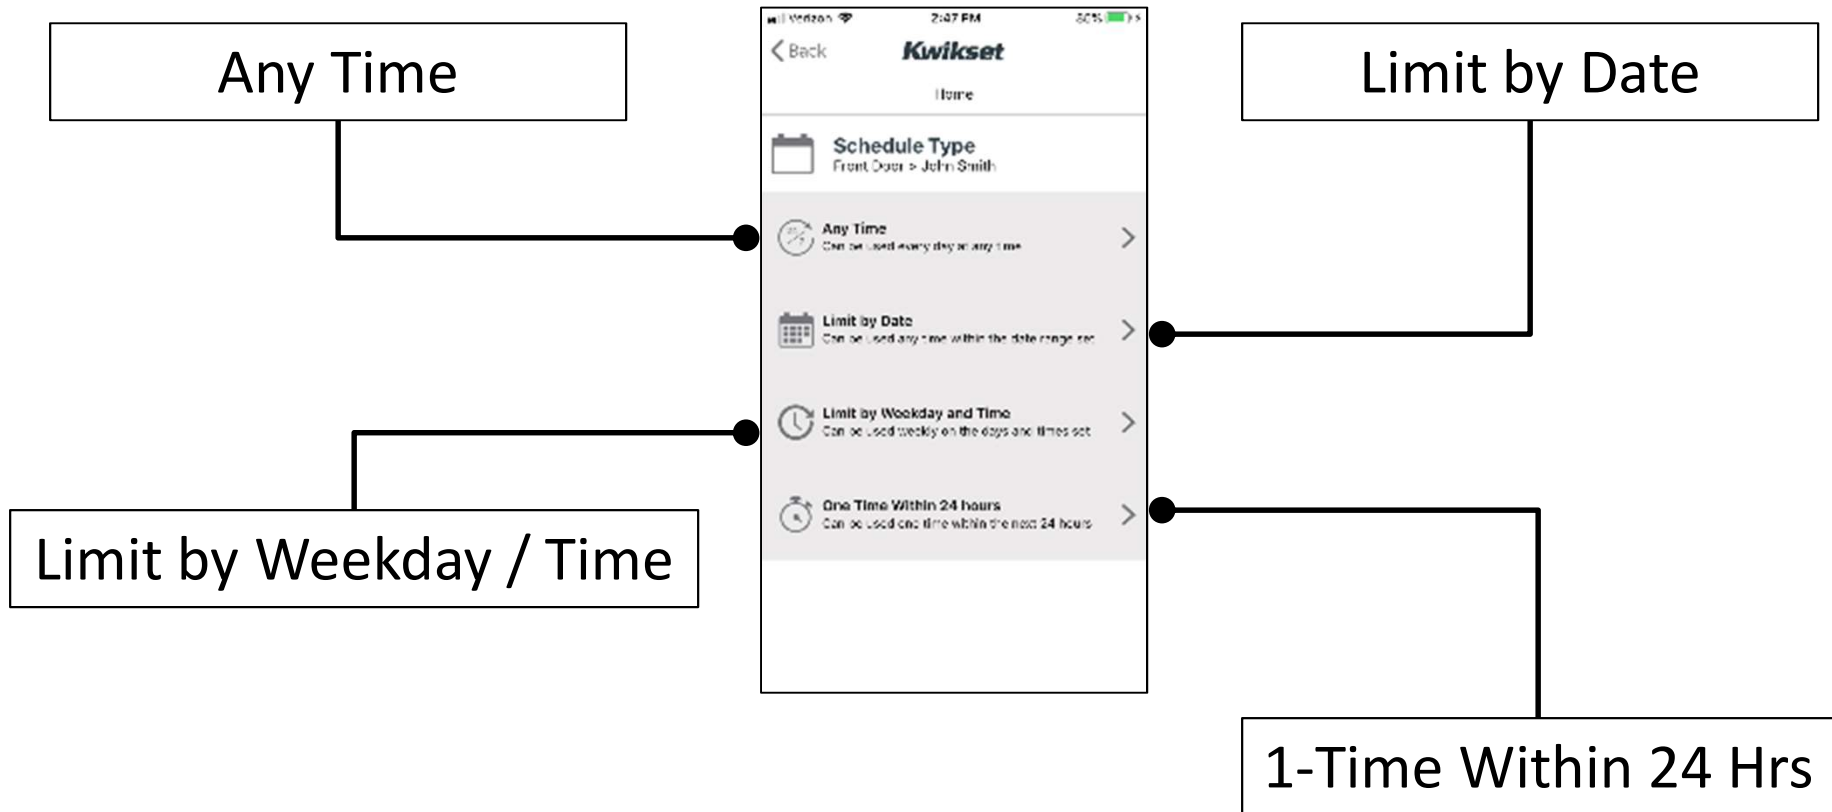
Any Time

Limit by Date

Verizon 2:47 PM 80%

Back Kwikset

Home

Schedule Type
Front Door > John Smith

Any Time
Can be used every day at any time

Limit by Date
Can be used any time within the date range set

Limit by Weekday and Time
Can be used weekly on the days and times set

One Time Within 24 hours
Can be used one time within the next 24 hours

Limit by Weekday / Time

1-Time Within 24 Hrs